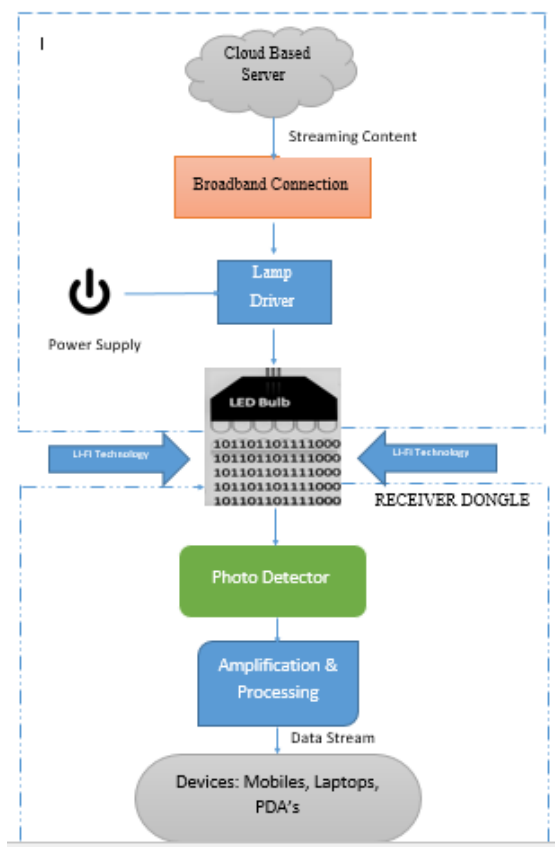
I

Cloud Based Server

Streaming Content

Broadband Connection

Lamp Driver

Power Supply

LED Bulb

101101101111000
101101101111000
101101101111000
101101101111000
101101101111000

Li-Fi Technology

Li-Fi Technology

RECEIVER DONGLE

Photo Detector

Amplification & Processing

Data Stream

Devices: Mobiles, Laptops, PDA's